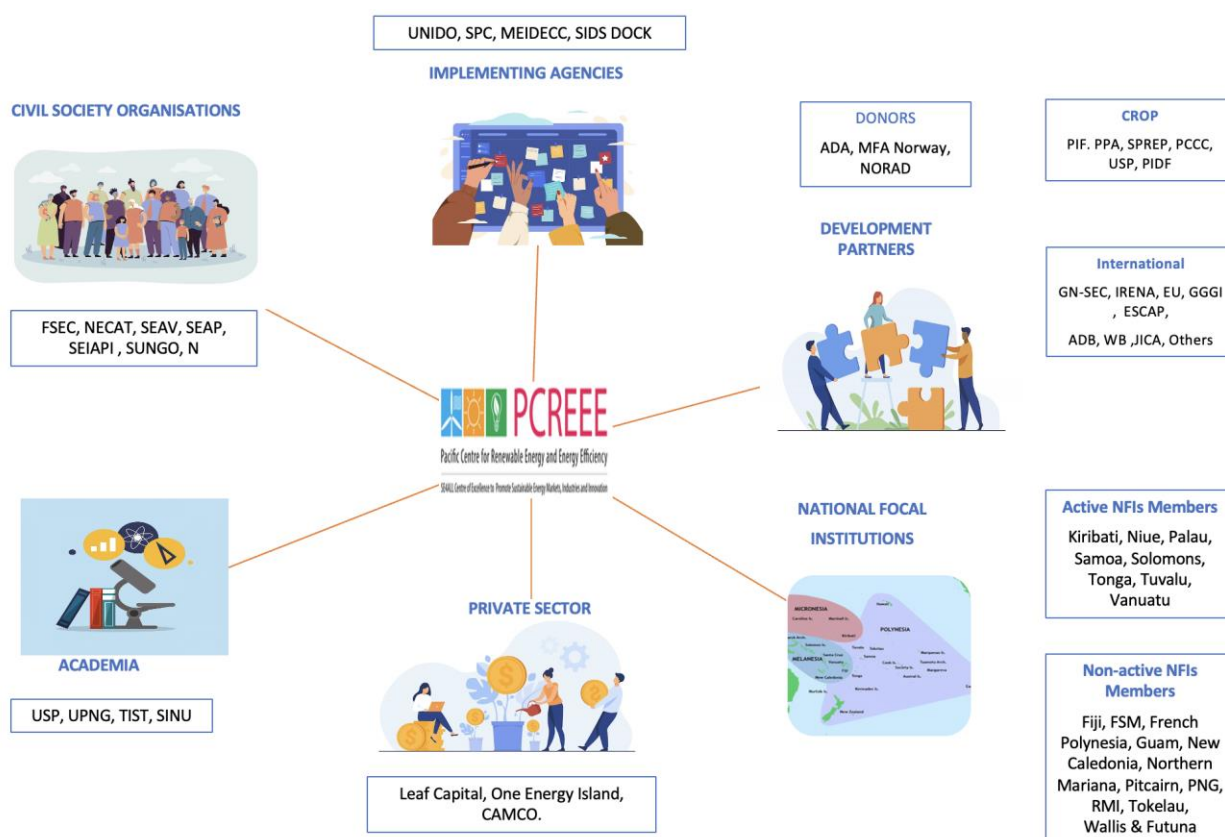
UNIDO, SPC, MEIDECC, SIDS DOCK

IMPLEMENTING AGENCIES

CIVIL SOCIETY ORGANISATIONS

DONORS

ADA, MFA Norway, NORAD

CROP

PIF. PPA, SPREP, PCCC, USP, PIDF

DEVELOPMENT PARTNERS

International

GN-SEC, IRENA, EU, GGGI , ESCAP,

ADB, WB ,JICA, Others

FSEC, NECAT, SEAV, SEAP, SEIAPI , SUNGO, N

PCREEE

Pacific Centre for Renewable Energy and Energy Efficiency

SE4ALL Centre of Excellence to Promote Sustainable Energy Markets, Industries and Innovation

NATIONAL FOCAL INSTITUTIONS

Active NFIs Members

Kiribati, Niue, Palau, Samoa, Solomons, Tonga, Tuvalu, Vanuatu

MICRONESIA

POLYNESIA

MELANESIA

ACADEMIA

PRIVATE SECTOR

Non-active NFIs Members

Fiji, FSM, French Polynesia, Guam, New Caledonia, Northern Mariana, Pitcairn, PNG, RMI, Tokelau, Wallis & Futuna

USP, UPNG, TIST, SINU

Leaf Capital, One Energy Island, CAMCO.